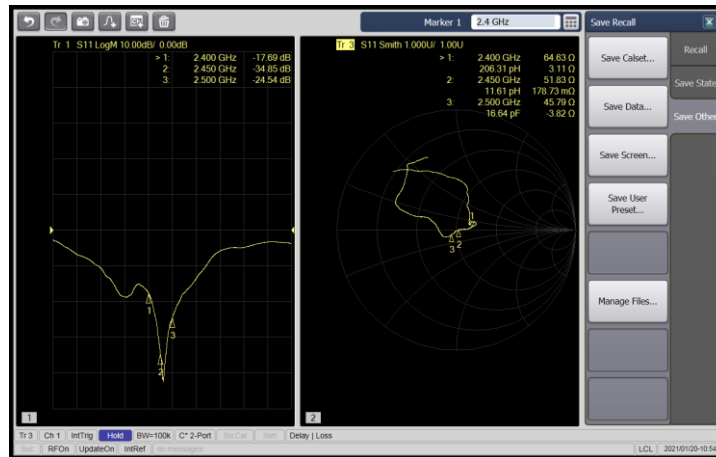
Marker 1 2.4 GHz

Save Recall

Tr 1 S11 LogM 10.00dB/ 0.00dB
> 1: 2.400 GHz -17.69 dB
2: 2.450 GHz -34.85 dB
3: 2.500 GHz -24.54 dB

Tr 3 S11 Smith 1.000U/ 1.00U
> 1: 2.400 GHz 64.63 Ω
206.31 pH 3.11 Ω
2: 2.450 GHz 51.83 Ω
11.61 pH 178.73 mΩ
3: 2.500 GHz 45.79 Ω
16.64 pF -3.82 Ω

1
2
3

1
2
3

1

2

Save Calset...

Save Data...

Save Screen...

Save User Preset...

Manage Files...

Recall

Save State

Save Other

Tr 3 | Ch 1 | IntTrig | Hold | BW=100k | C* 2-Port | SrcCal | Sim | Delay | Loss

Svc | RFOn | UpdateOn | IntRef | no messages

LCL 2021/01/20-10:54